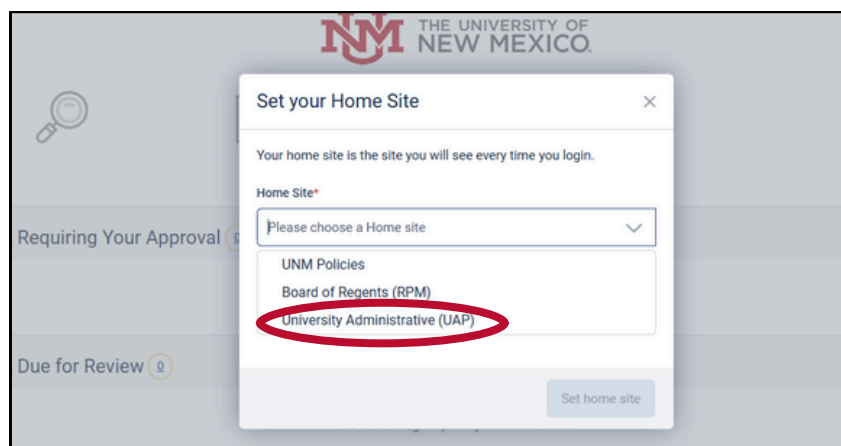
THE UNIVERSITY OF NEW MEXICO

Requiring Your Approval

Due for Review 0

Set your Home Site

×

Your home site is the site you will see every time you login.

Home Site*

Please choose a Home site

UNM Policies

Board of Regents (RPM)

University Administrative (UAP)

Set home site